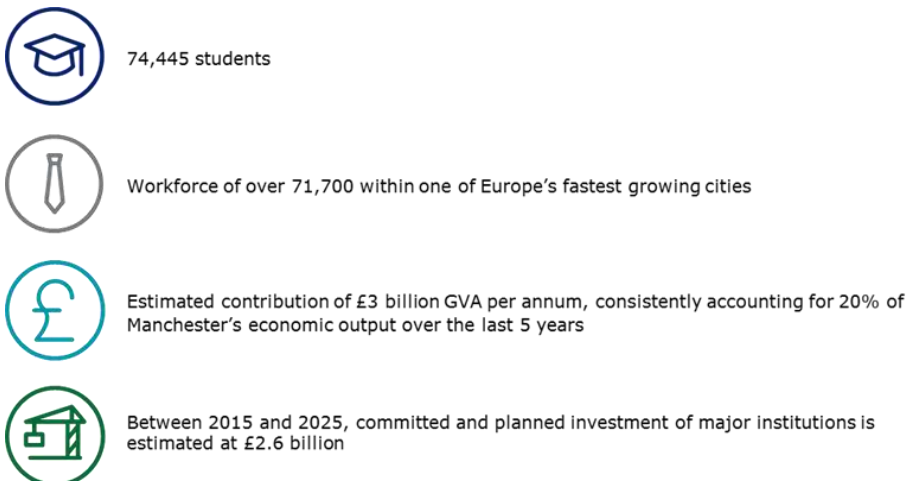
74,445 students

Workforce of over 71,700 within one of Europe's fastest growing cities

Estimated contribution of £3 billion GVA per annum, consistently accounting for 20% of Manchester's economic output over the last 5 years

Between 2015 and 2025, committed and planned investment of major institutions is estimated at £2.6 billion